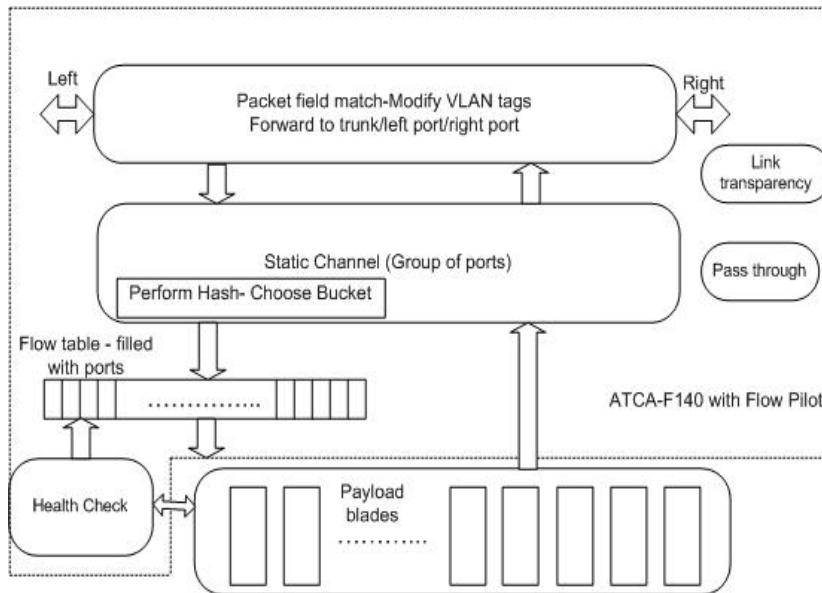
Left

Packet field match-Modify VLAN tags
Forward to trunk/left port/right port

Right

Link transparency

Static Channel (Group of ports)

Perform Hash- Choose Bucket

Pass through

Flow table - filled with ports

..............

ATCA-F140 with Flow Pilot

Health Check

Payload blades

............